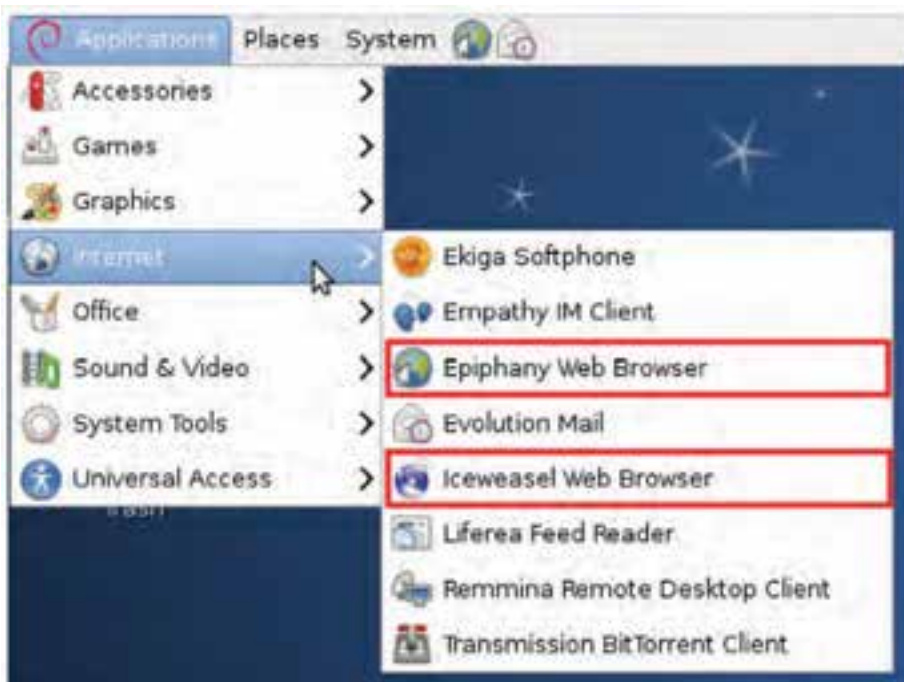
Applications Places System

Accessories
Games
Graphics
Internet
Office
Sound & Video
System Tools
Universal Access

Ekiga Softphone
Empathy IM Client
Epiphany Web Browser
Evolution Mail
Iceweasel Web Browser
Liferea Feed Reader
Remmina Remote Desktop Client
Transmission BitTorrent Client

Trash